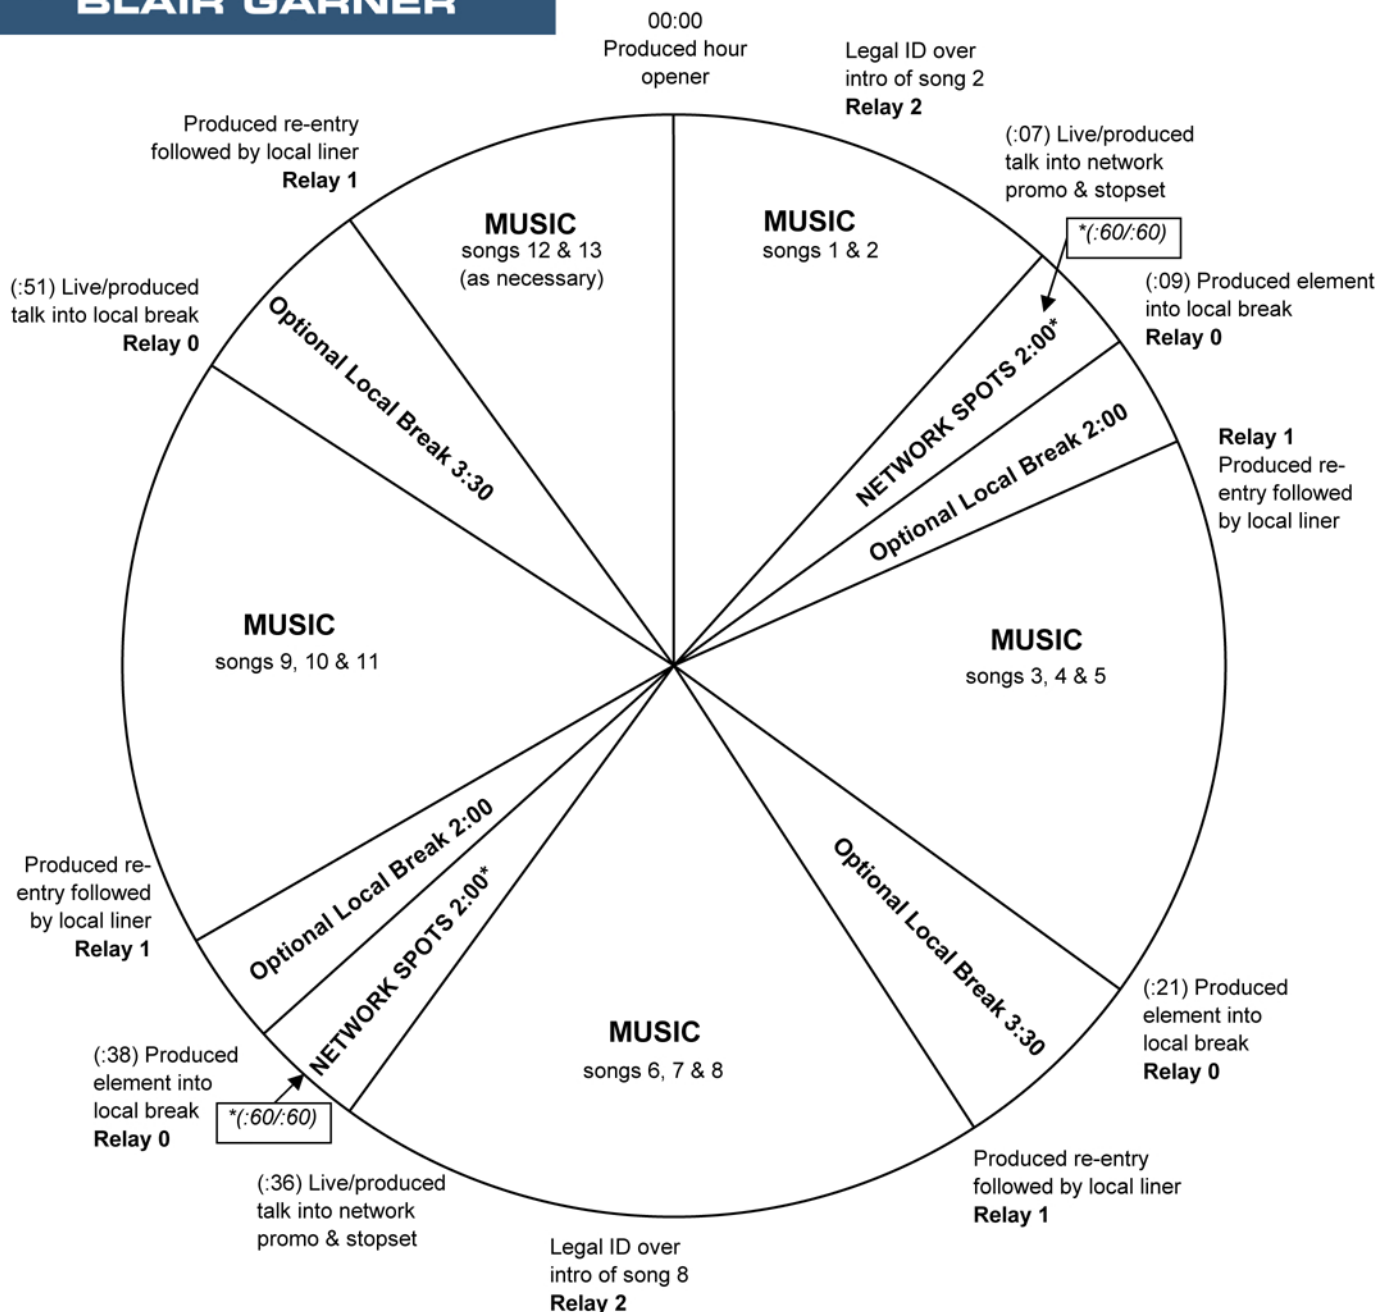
BLAIR GARNER

00:00
Produced hour opener

Legal ID over intro of song 2
**Relay 2**

(:07) Live/produced talk into network promo & stopset

*(:60/:60)

(:09) Produced element into local break
**Relay 0**

Relay 1
Produced re-entry followed by local liner

MUSIC
songs 1 & 2

NETWORK SPOTS 2:00*

Optional Local Break 2:00

MUSIC
songs 3, 4 & 5

Optional Local Break 3:30

(:21) Produced element into local break
**Relay 0**

Produced re-entry followed by local liner
**Relay 1**

MUSIC
songs 6, 7 & 8

Legal ID over intro of song 8
**Relay 2**

(:36) Live/produced talk into network promo & stopset

*(:60/:60)

(:38) Produced element into local break
**Relay 0**

NETWORK SPOTS 2:00*

Optional Local Break 2:00

Produced re-entry followed by local liner
**Relay 1**

MUSIC
songs 9, 10 & 11

Optional Local Break 3:30

(:51) Live/produced talk into local break
**Relay 0**

MUSIC
songs 12 & 13
(as necessary)

Produced re-entry followed by local liner
**Relay 1**